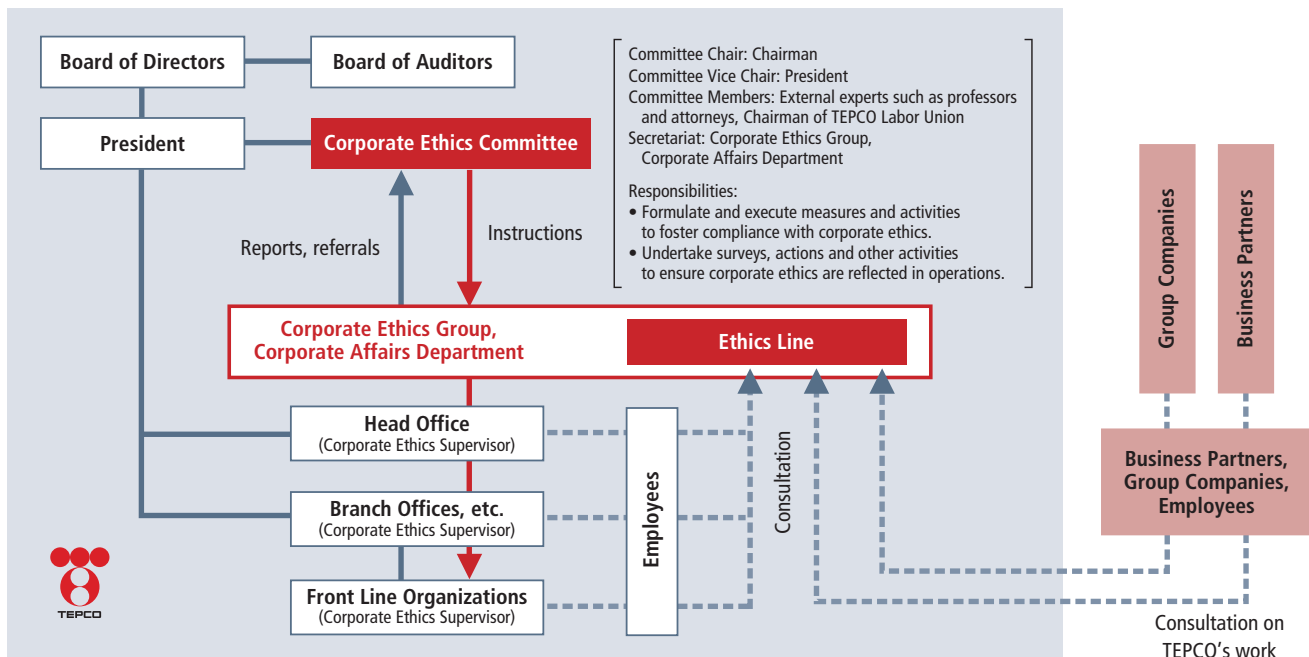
Board of Directors

Board of Auditors

President

Corporate Ethics Committee

Committee Chair: Chairman
Committee Vice Chair: President
Committee Members: External experts such as professors and attorneys, Chairman of TEPCO Labor Union
Secretariat: Corporate Ethics Group, Corporate Affairs Department

Responsibilities:
• Formulate and execute measures and activities to foster compliance with corporate ethics.
• Undertake surveys, actions and other activities to ensure corporate ethics are reflected in operations.

Reports, referrals

Instructions

Corporate Ethics Group, Corporate Affairs Department

Ethics Line

Group Companies

Business Partners

Head Office
(Corporate Ethics Supervisor)

Branch Offices, etc.
(Corporate Ethics Supervisor)

Front Line Organizations
(Corporate Ethics Supervisor)

Employees

Consultation

Business Partners, Group Companies, Employees

TEPCO

Consultation on TEPCO's work